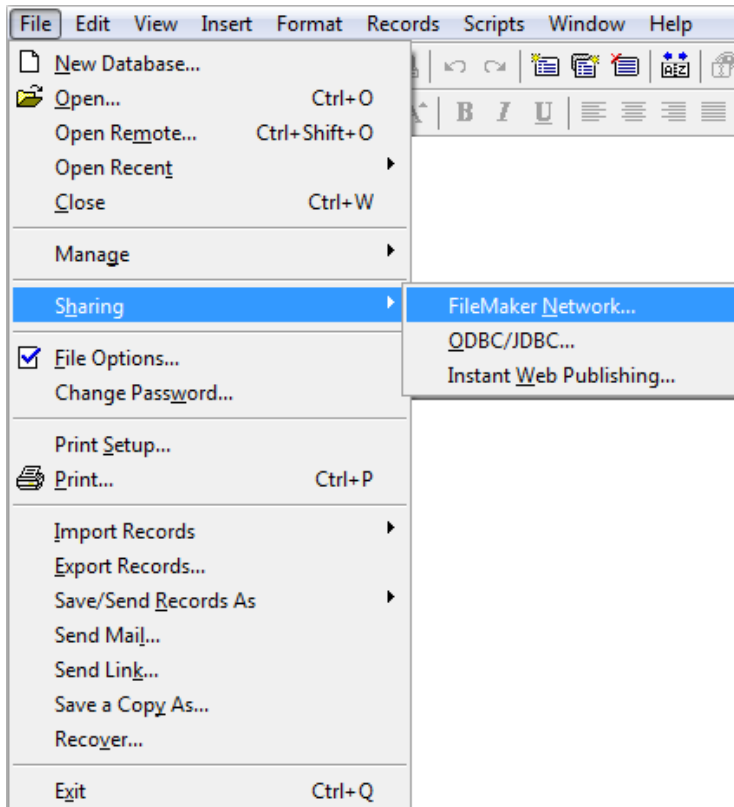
File Edit View Insert Format Records Scripts Window Help

New Database...
Open... Ctrl+O
Open Remote... Ctrl+Shift+O
Open Recent
Close Ctrl+W

Manage

Sharing

File Options...
Change Password...

Print Setup...
Print... Ctrl+P

Import Records
Export Records...
Save/Send Records As
Send Mail...
Send Link...
Save a Copy As...
Recover...

Exit Ctrl+Q

FileMaker Network...
ODBC/JDBC...
Instant Web Publishing...

B I U